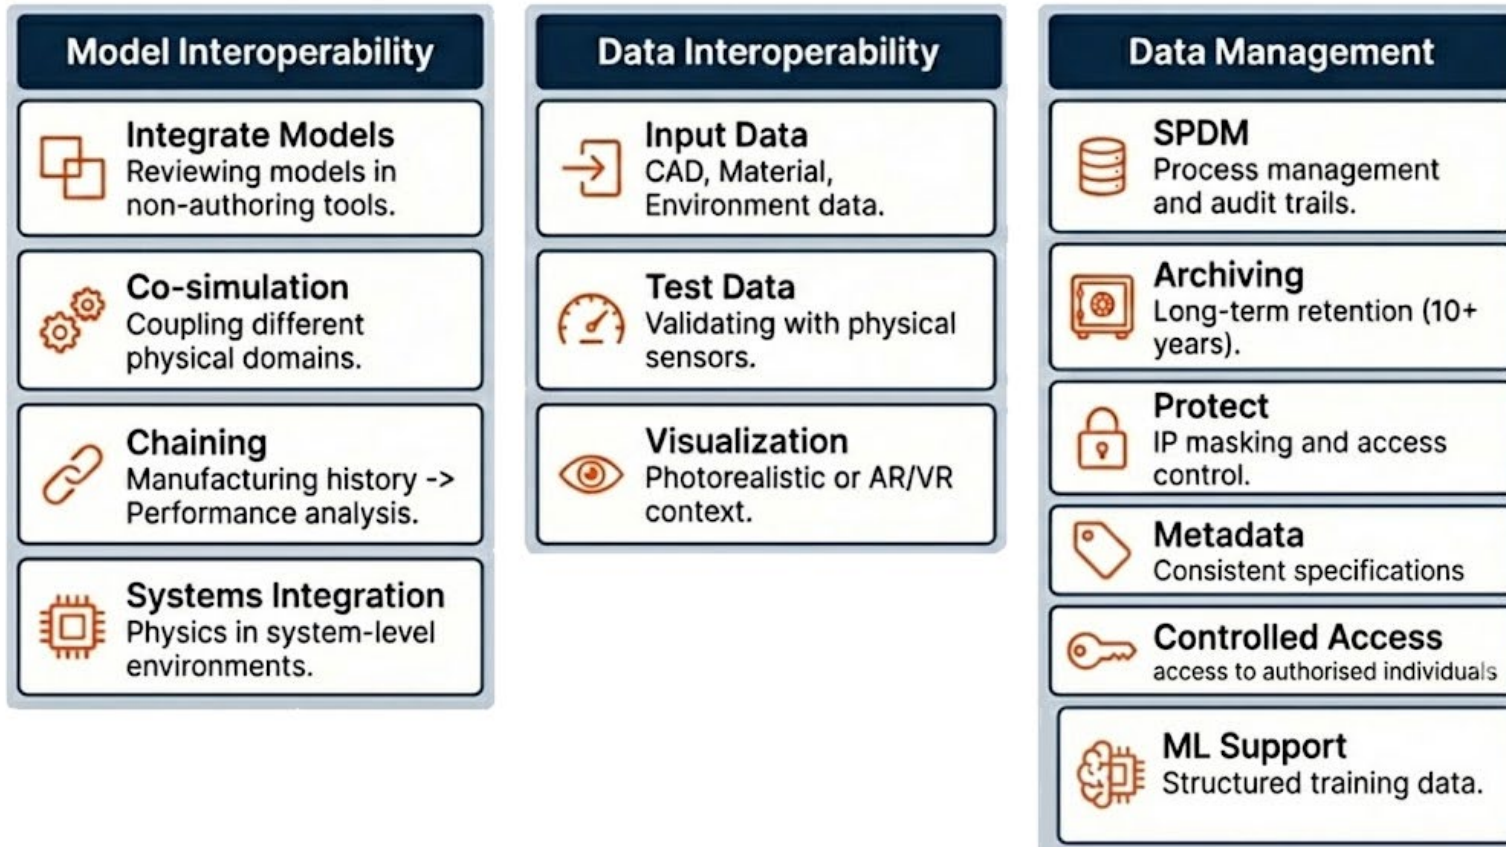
Model Interoperability

Integrate Models
Reviewing models in non-authoring tools.

Co-simulation
Coupling different physical domains.

Chaining
Manufacturing history -> Performance analysis.

Systems Integration
Physics in system-level environments.

Data Interoperability

Input Data
CAD, Material, Environment data.

Test Data
Validating with physical sensors.

Visualization
Photorealistic or AR/VR context.

Data Management

SPDM
Process management and audit trails.

Archiving
Long-term retention (10+ years).

Protect
IP masking and access control.

Metadata
Consistent specifications

Controlled Access
access to authorised individuals

ML Support
Structured training data.